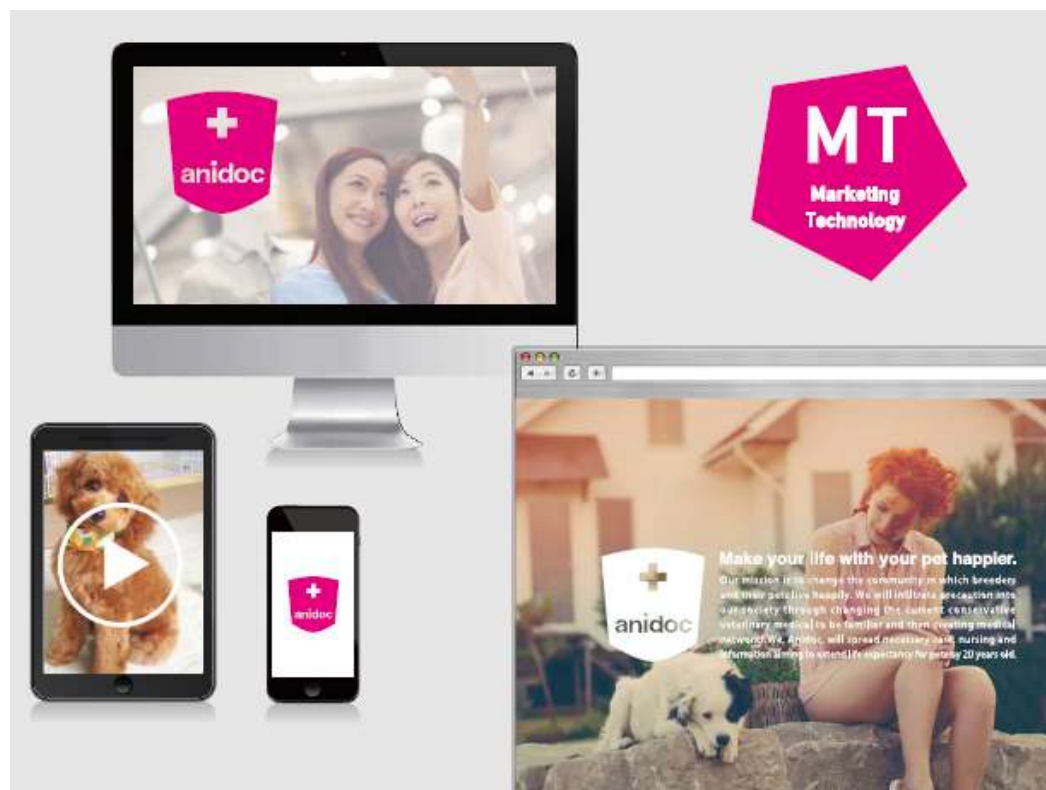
anidoc

MT
Marketing
Technology

anidoc

anidoc

Make your life with your pet happier.
Our mission is to change the community in which breeders and their petslive happily. We will infiltrate precaution into our society through changing the current conservative veterinary medical to be familiar and then creating medical network. We, Anidoc, will spread necessary care, nursing and information aiming to extend life expectancy for pets by 20 years old.